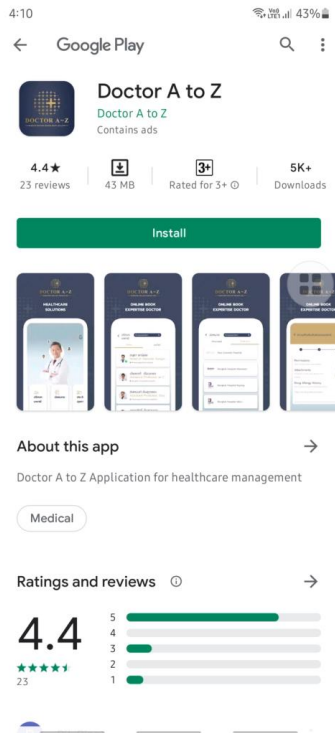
4:10
Vo0 LTE1 43%

Google Play

DOCTOR A-Z

Doctor A to Z
Doctor A to Z
Contains ads

4.4★
23 reviews

43 MB

3+
Rated for 3+

5K+
Downloads

Install

DOCTOR A-Z
HEALTHCARE SOLUTIONS

DOCTOR A-Z
ONLINE BOOK EXPERTISE DOCTOR

ONLINE BOOK EXPERTISE DOCTOR

About this app

Doctor A to Z Application for healthcare management

Medical

Ratings and reviews

4.4
★★★★
23

5
4
3
2
1